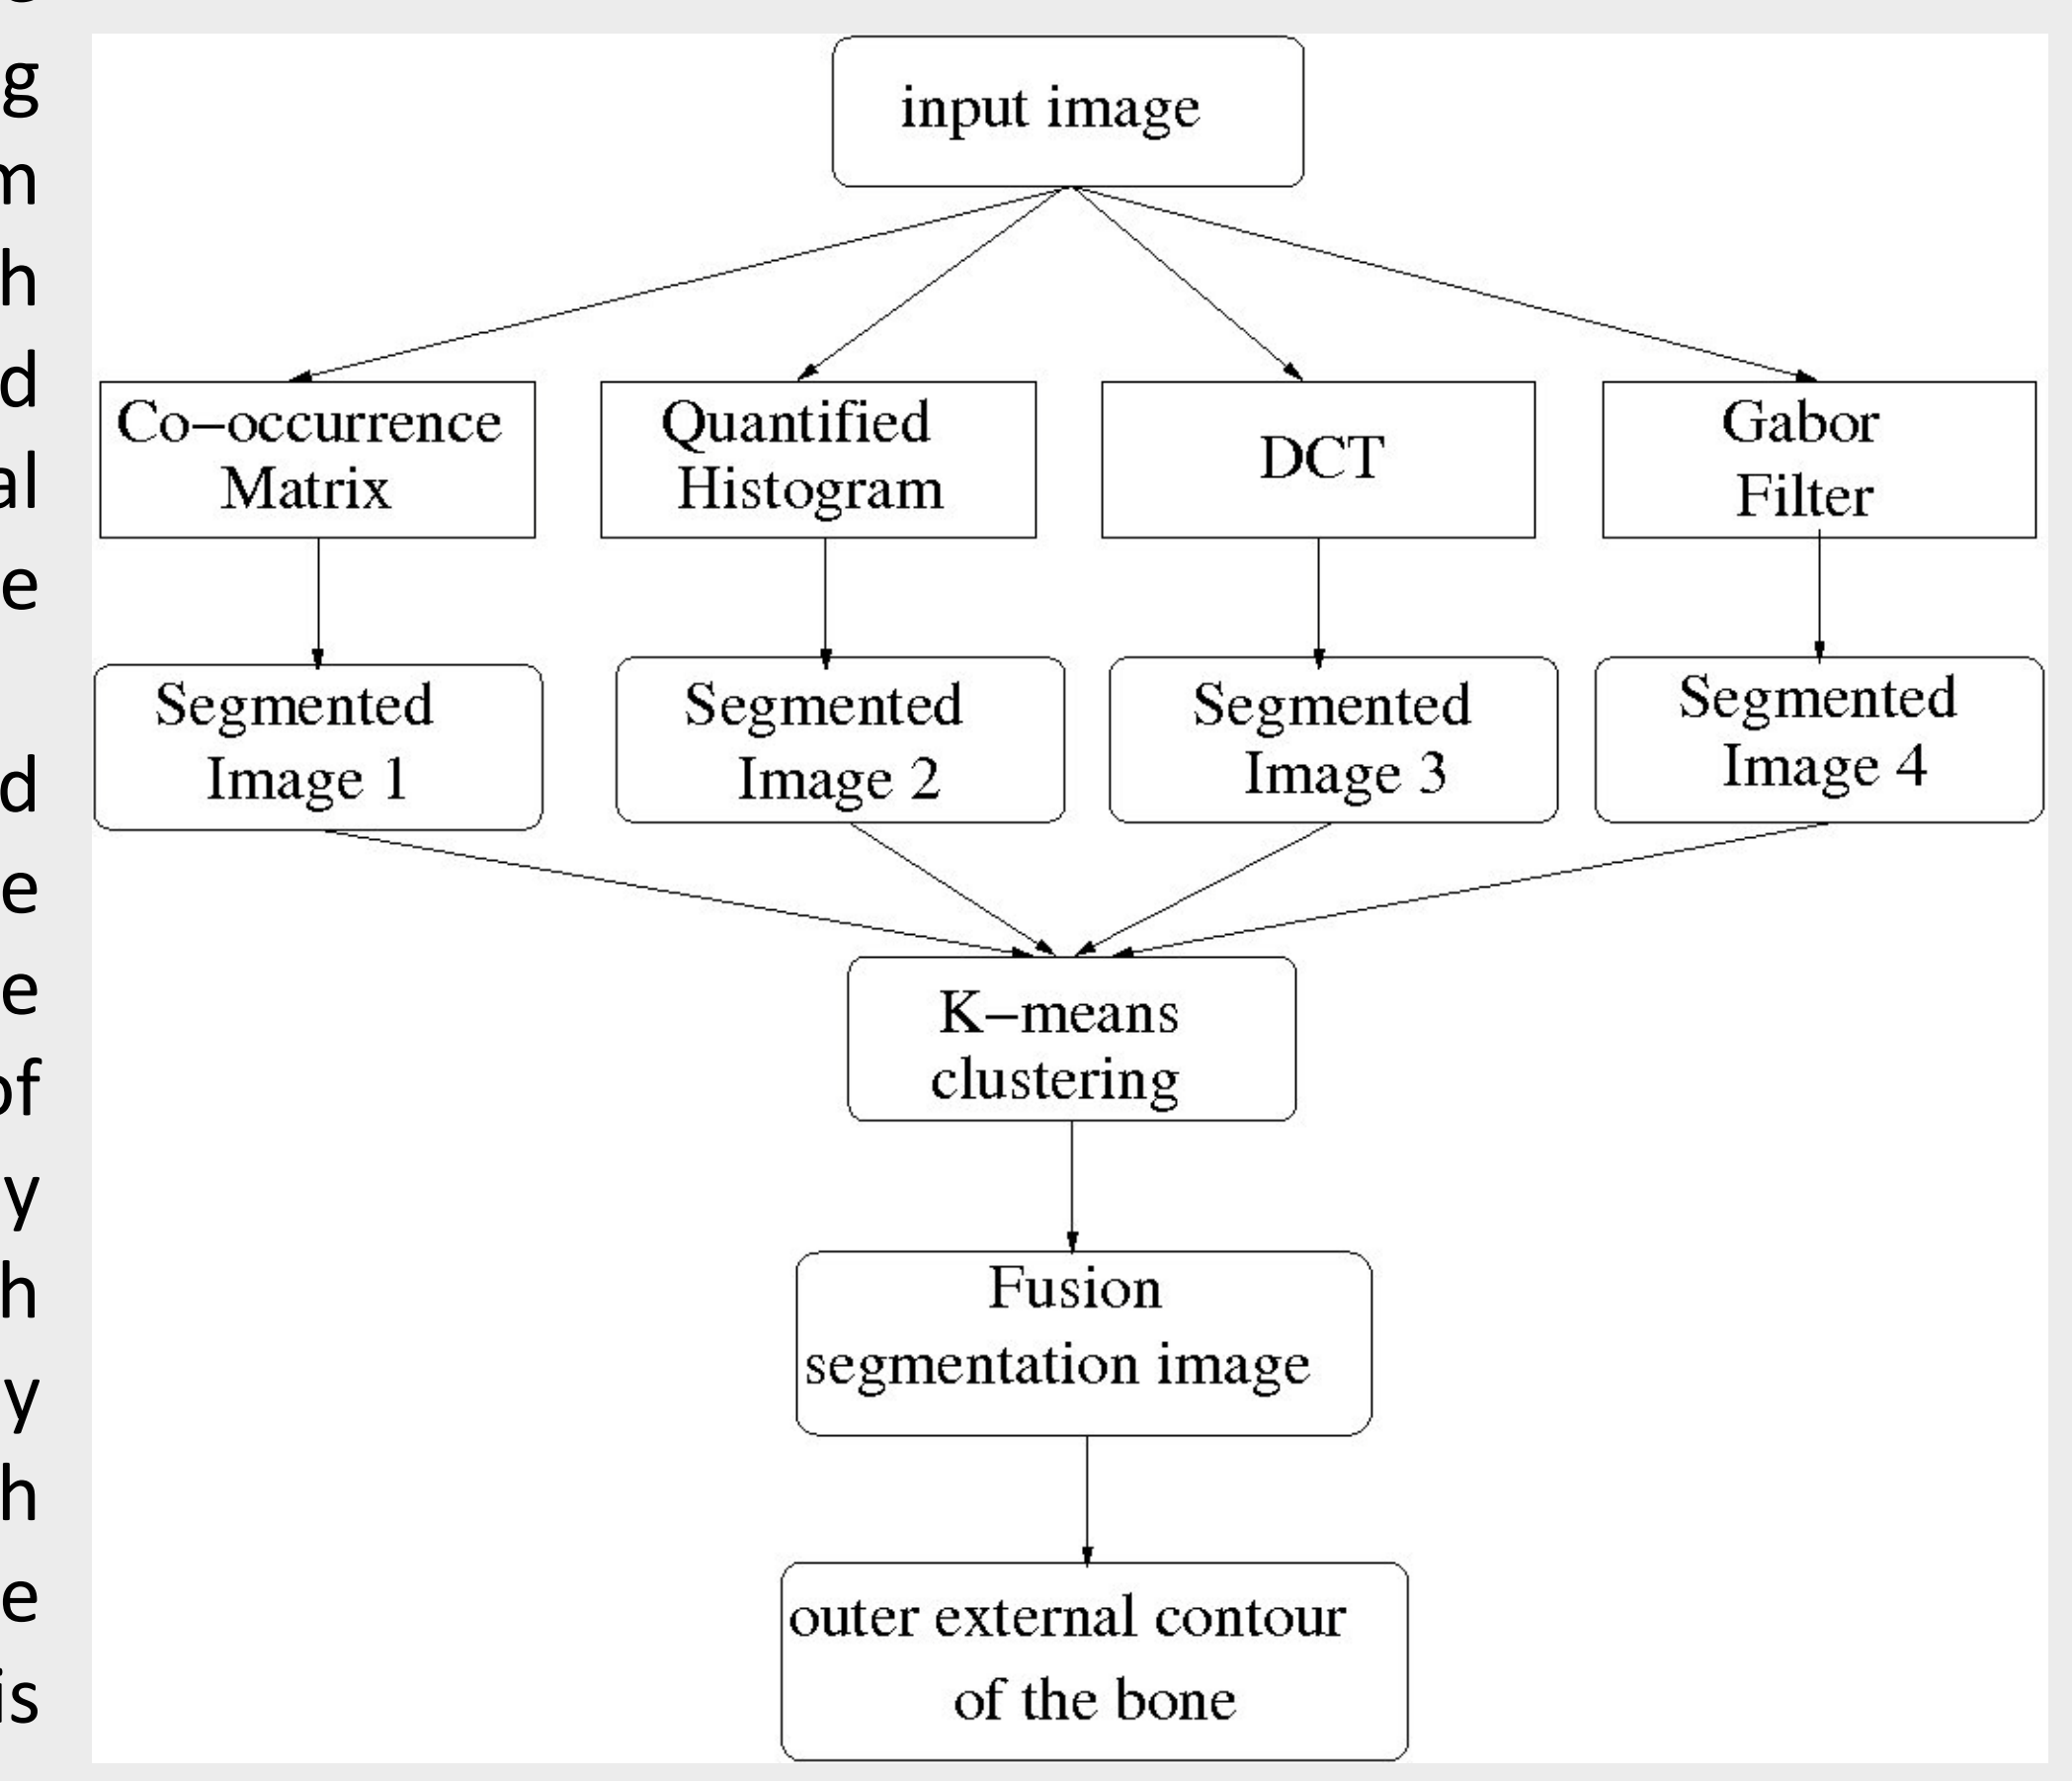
g
m
h
d
al
e

d
e
e
of
y
h
y
h
e
is

input image

Co–occurrence Matrix

Quantified Histogram

DCT

Gabor Filter

Segmented Image 1

Segmented Image 2

Segmented Image 3

Segmented Image 4

K–means clustering

Fusion segmentation image

outer external contour of the bone